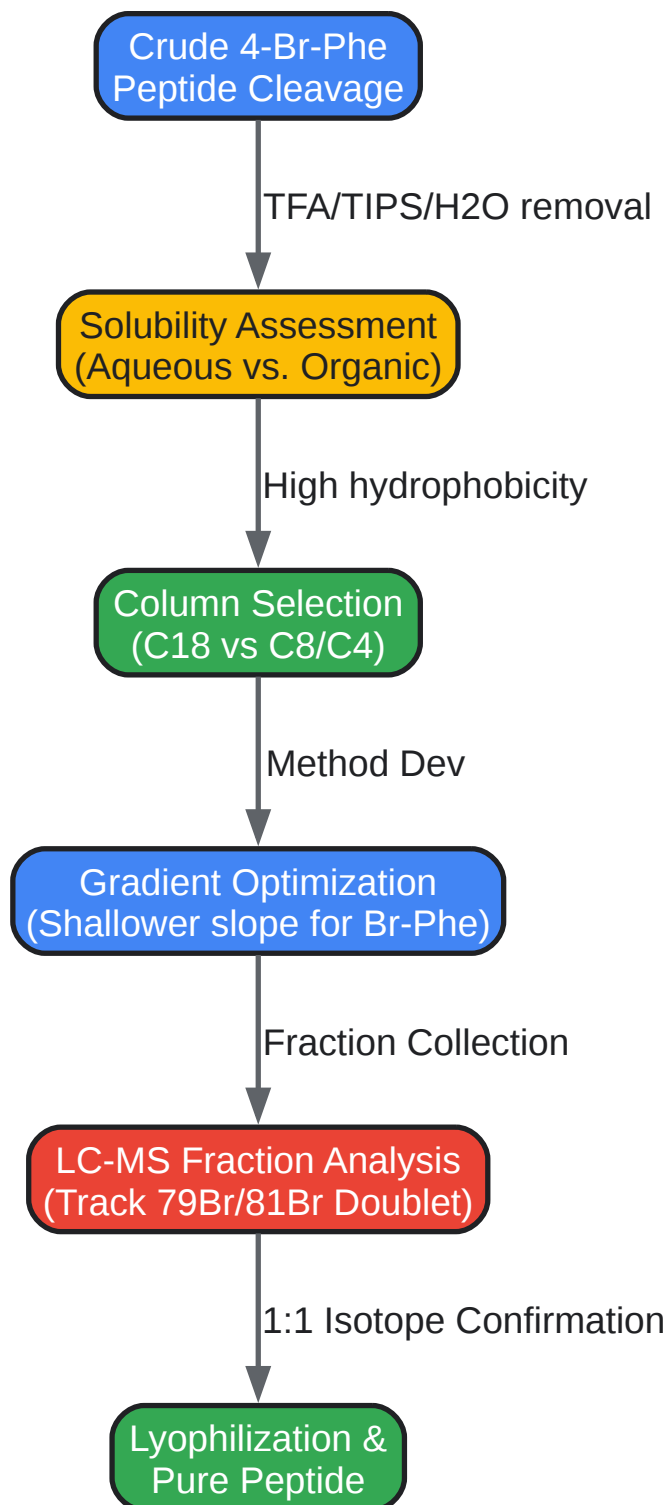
Crude 4-Br-Phe Peptide Cleavage

TFA/TIPS/H2O removal

Solubility Assessment (Aqueous vs. Organic)

High hydrophobicity

Column Selection (C18 vs C8/C4)

Method Dev

Gradient Optimization (Shallower slope for Br-Phe)

Fraction Collection

LC-MS Fraction Analysis (Track 79Br/81Br Doublet)

1:1 Isotope Confirmation

Lyophilization & Pure Peptide